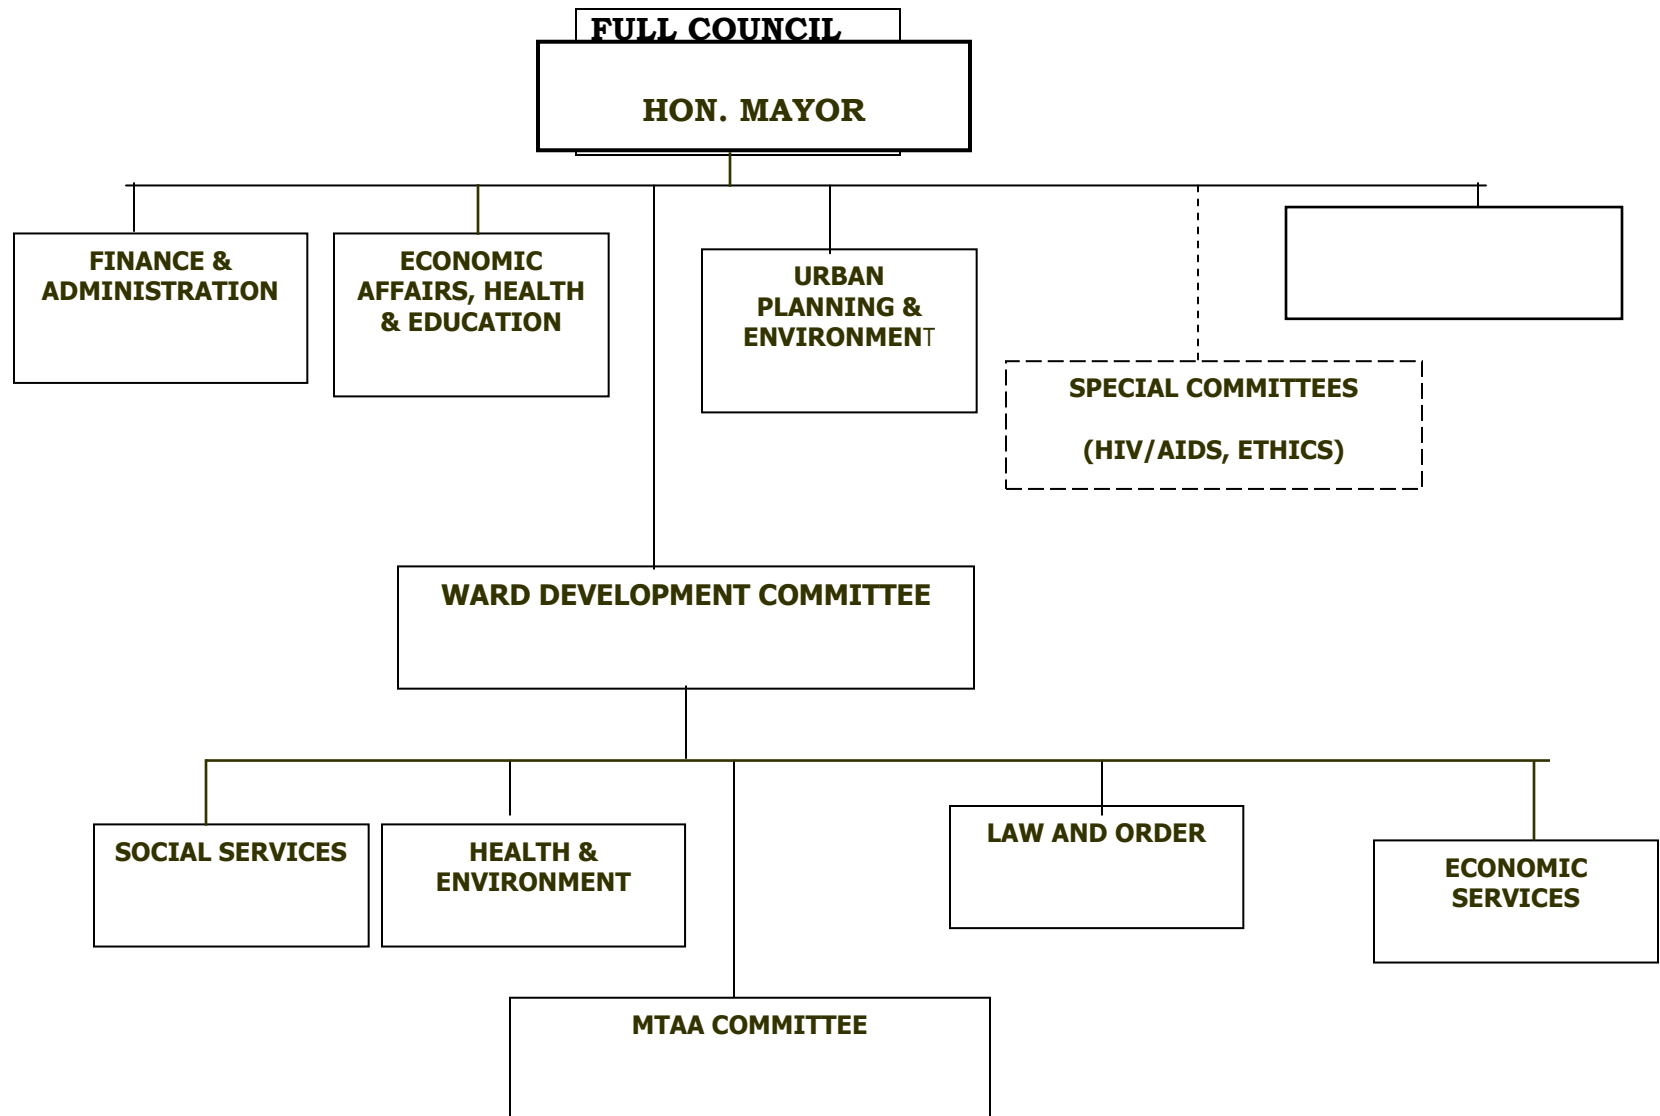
FULL COUNCIL

HON. MAYOR

FINANCE & ADMINISTRATION

ECONOMIC AFFAIRS, HEALTH & EDUCATION

URBAN PLANNING & ENVIRONMENT

SPECIAL COMMITTEES

(HIV/AIDS, ETHICS)

WARD DEVELOPMENT COMMITTEE

SOCIAL SERVICES

HEALTH & ENVIRONMENT

LAW AND ORDER

ECONOMIC SERVICES

MTAA COMMITTEE